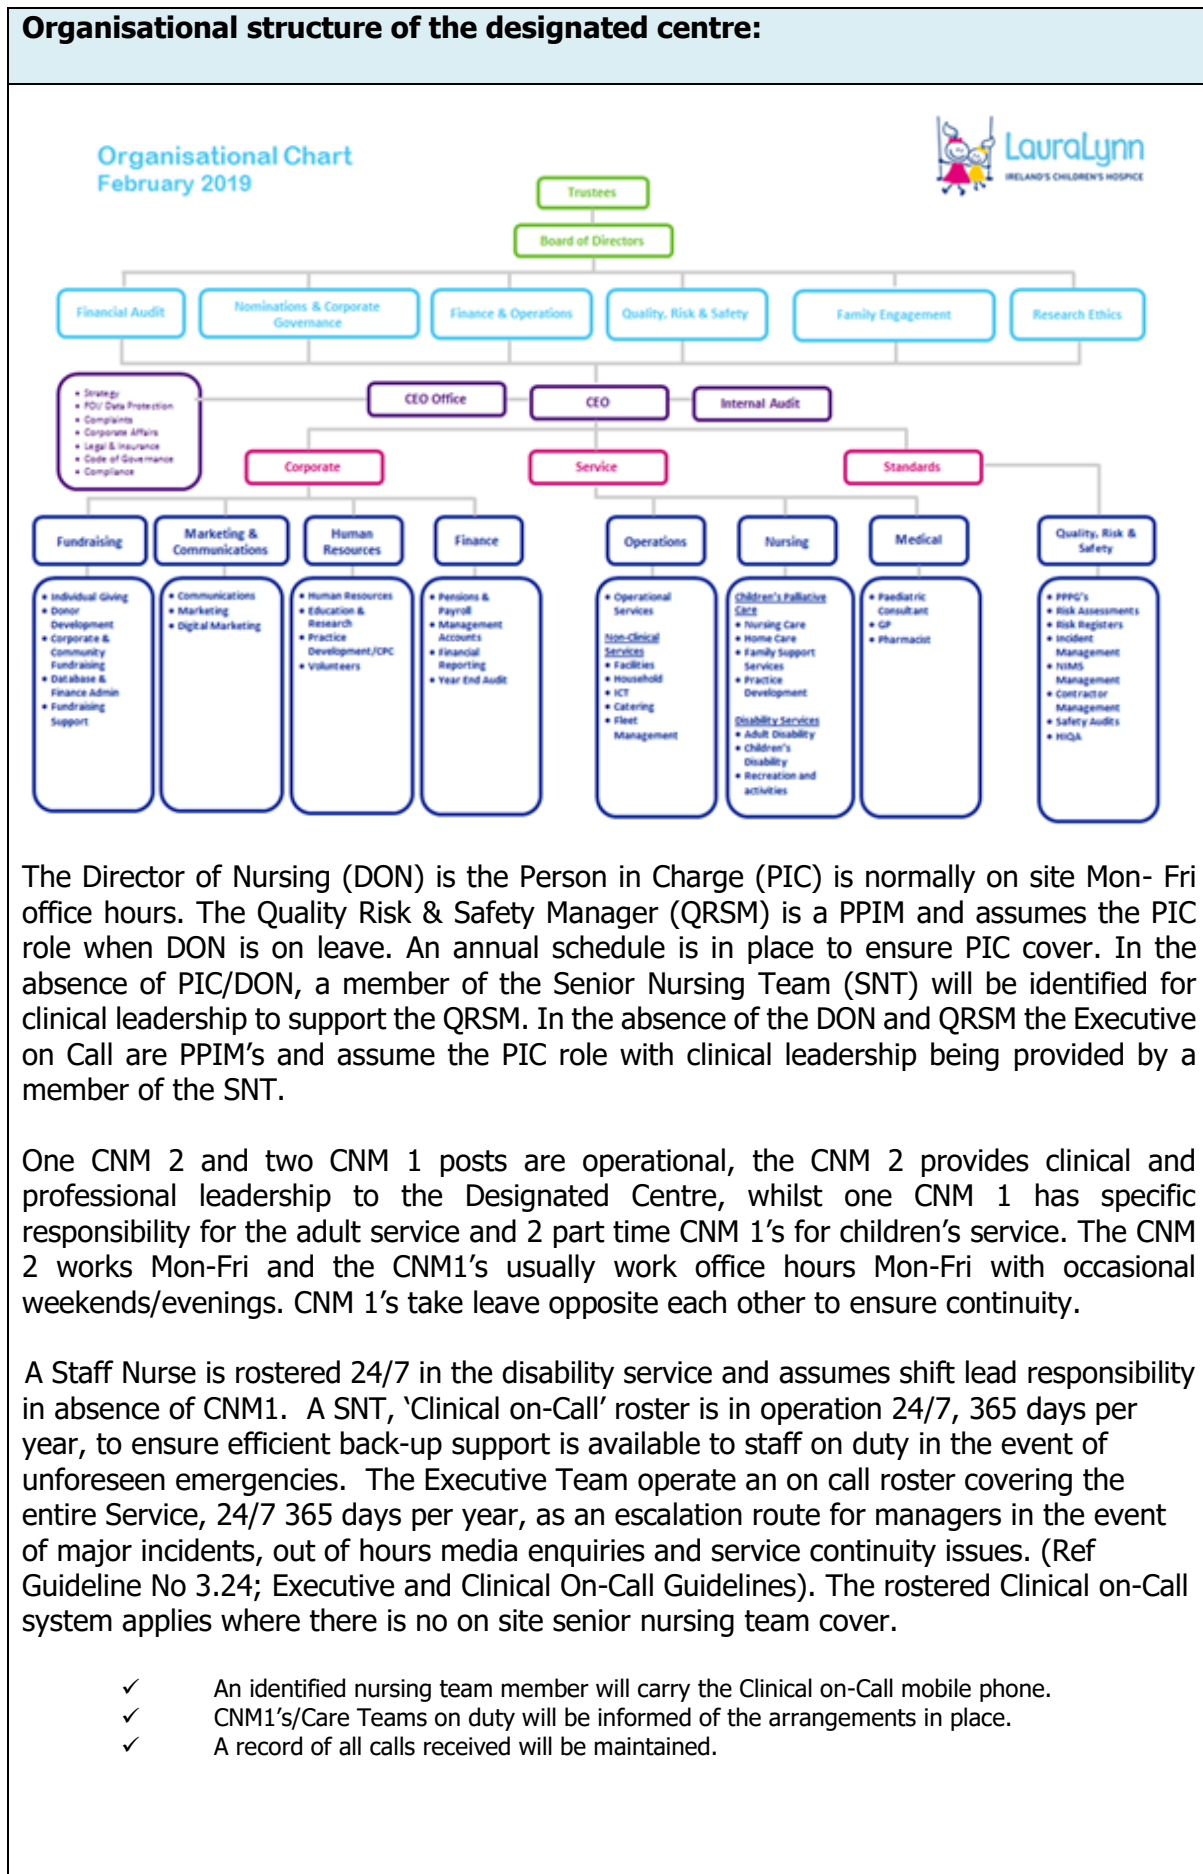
**Organisational structure of the designated centre:**

Organisational Chart
February 2019

LauraLynn
IRELAND'S CHILDREN'S HOSPICE

Trustees

Board of Directors

Financial Audit
Nominations & Corporate Governance
Finance & Operations
Quality, Risk & Safety
Family Engagement
Research Ethics

• Strategy
• FOI/ Data Protection
• Complaints
• Corporate Affairs
• Legal & Insurance
• Code of Governance
• Compliance

CEO Office
CEO
Internal Audit

Corporate
Service
Standards

Fundraising
• Individual Giving
• Donor Development
• Corporate & Community Fundraising
• Database & Finance Admin
• Fundraising Support

Marketing & Communications
• Communications
• Marketing
• Digital Marketing

Human Resources
• Human Resources
• Education & Research
• Practice Development/CPC
• Volunteers

Finance
• Pensions & Payroll
• Management Accounts
• Financial Reporting
• Year End Audit

Operations
• Operational Services
Non-Clinical Services
• Facilities
• Household
• ICT
• Catering
• Fleet Management

Nursing
Children's Palliative Care
• Nursing Care
• Home Care
• Family Support Services
• Practice Development
Disability Services
• Adult Disability
• Children's Disability
• Recreation and activities

Medical
• Paediatric Consultant
• GP
• Pharmacist

Quality, Risk & Safety
• PPPG's
• Risk Assessments
• Risk Registers
• Incident Management
• NIMS Management
• Contractor Management
• Safety Audits
• HIQA

The Director of Nursing (DON) is the Person in Charge (PIC) is normally on site Mon- Fri office hours. The Quality Risk & Safety Manager (QRSM) is a PPIM and assumes the PIC role when DON is on leave. An annual schedule is in place to ensure PIC cover. In the absence of PIC/DON, a member of the Senior Nursing Team (SNT) will be identified for clinical leadership to support the QRSM. In the absence of the DON and QRSM the Executive on Call are PPIM's and assume the PIC role with clinical leadership being provided by a member of the SNT.

One CNM 2 and two CNM 1 posts are operational, the CNM 2 provides clinical and professional leadership to the Designated Centre, whilst one CNM 1 has specific responsibility for the adult service and 2 part time CNM 1's for children's service. The CNM 2 works Mon-Fri and the CNM1's usually work office hours Mon-Fri with occasional weekends/evenings. CNM 1's take leave opposite each other to ensure continuity.

A Staff Nurse is rostered 24/7 in the disability service and assumes shift lead responsibility in absence of CNM1. A SNT, 'Clinical on-Call' roster is in operation 24/7, 365 days per year, to ensure efficient back-up support is available to staff on duty in the event of unforeseen emergencies. The Executive Team operate an on call roster covering the entire Service, 24/7 365 days per year, as an escalation route for managers in the event of major incidents, out of hours media enquiries and service continuity issues. (Ref Guideline No 3.24; Executive and Clinical On-Call Guidelines). The rostered Clinical on-Call system applies where there is no on site senior nursing team cover.

✓ An identified nursing team member will carry the Clinical on-Call mobile phone.
✓ CNM1's/Care Teams on duty will be informed of the arrangements in place.
✓ A record of all calls received will be maintained.